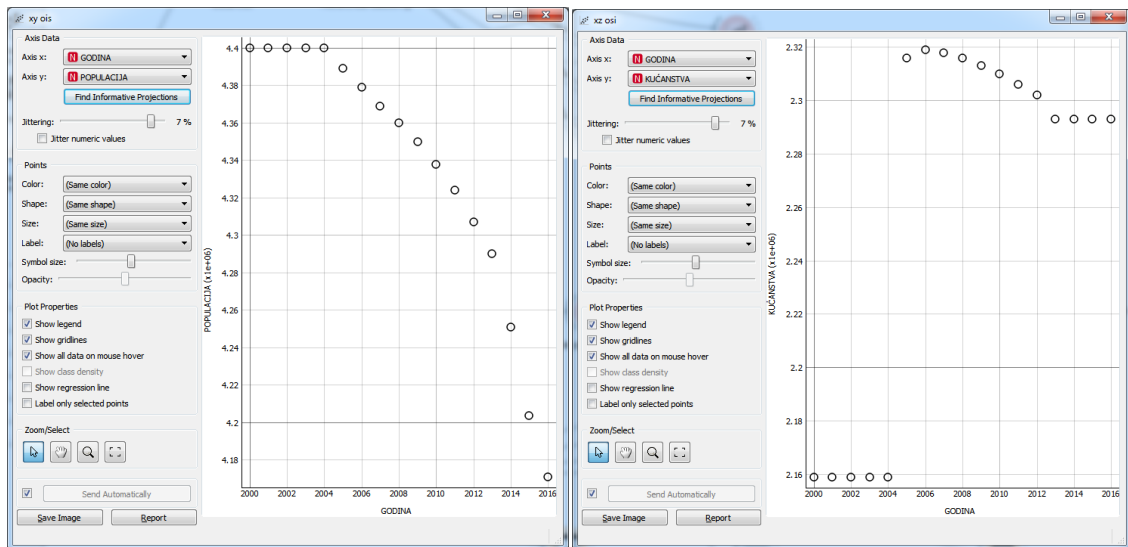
xy ois

Axis Data
Axis x: N GODINA
Axis y: N POPULACIJA
Find Informative Projections
Jittering: 7 %
Jitter numeric values

Points
Color: (Same color)
Shape: (Same shape)
Size: (Same size)
Label: (No labels)
Symbol size:
Opacity:

Plot Properties
Show legend
Show gridlines
Show all data on mouse hover
Show class density
Show regression line
Label only selected points

Zoom/Select

Send Automatically
Save Image
Report

4.4
4.38
4.36
4.34
4.32
4.3
4.28
4.26
4.24
4.22
4.2
4.18
POPULACIJA (x1e+06)
2000 2002 2004 2006 2008 2010 2012 2014 2016
GODINA

xz osi

Axis Data
Axis x: N GODINA
Axis y: N KUĆANSTVA
Find Informative Projections
Jittering: 7 %
Jitter numeric values

Points
Color: (Same color)
Shape: (Same shape)
Size: (Same size)
Label: (No labels)
Symbol size:
Opacity:

Plot Properties
Show legend
Show gridlines
Show all data on mouse hover
Show class density
Show regression line
Label only selected points

Zoom/Select

Send Automatically
Save Image
Report

2.32
2.3
2.28
2.26
2.24
2.22
2.2
2.18
2.16
KUĆANSTVA (x1e+06)
2000 2002 2004 2006 2008 2010 2012 2014 2016
GODINA